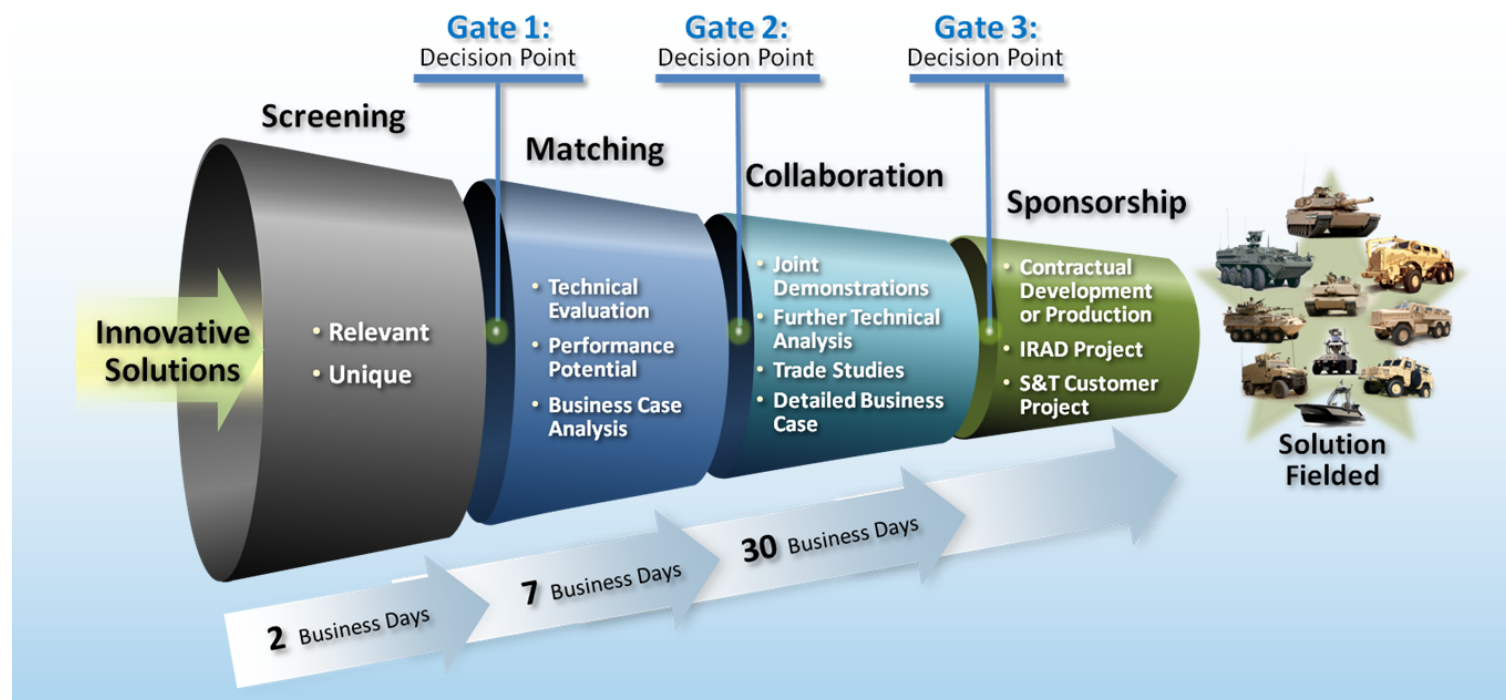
Gate 1:
Decision Point

Gate 2:
Decision Point

Gate 3:
Decision Point

Innovative Solutions

Screening

• Relevant
• Unique

Matching

• Technical Evaluation
• Performance Potential
• Business Case Analysis

Collaboration

• Joint Demonstrations
• Further Technical Analysis
• Trade Studies
• Detailed Business Case

Sponsorship

• Contractual Development or Production
• IRAD Project
• S&T Customer Project

Solution Fielded

2 Business Days

7 Business Days

30 Business Days